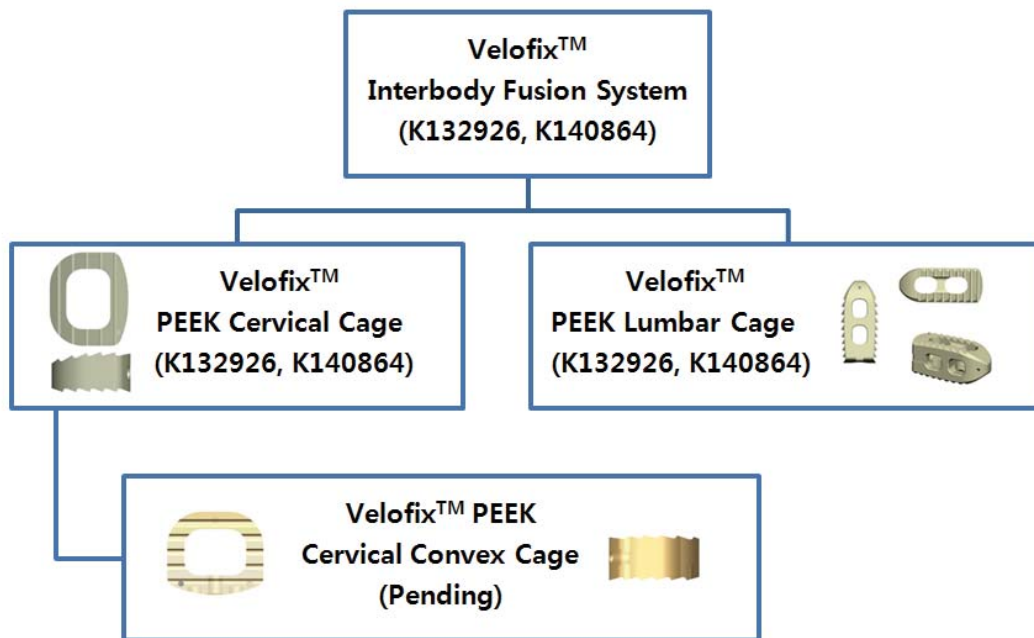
Velofix$^{TM}$
Interbody Fusion System
(K132926, K140864)

Velofix$^{TM}$
PEEK Cervical Cage
(K132926, K140864)

Velofix$^{TM}$
PEEK Lumbar Cage
(K132926, K140864)

Velofix$^{TM}$ PEEK
Cervical Convex Cage
(Pending)